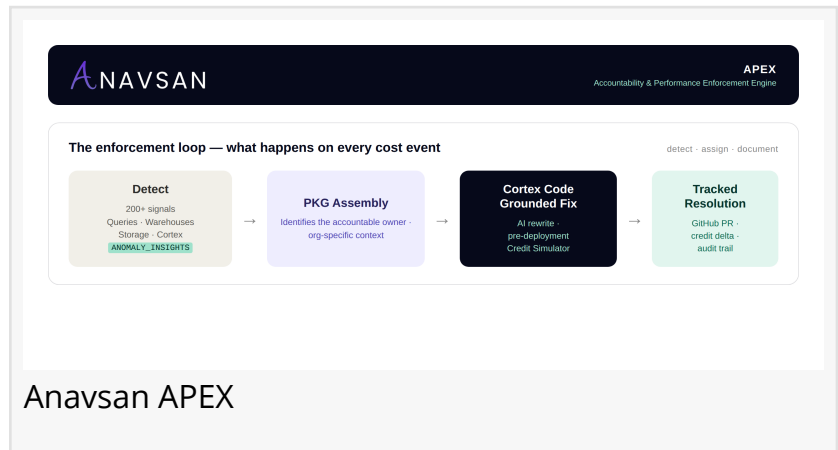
ANAVSAN

APEX
Accountability & Performance Enforcement Engine

The enforcement loop — what happens on every cost event

detect · assign · document

Detect
200+ signals
Queries · Warehouses
Storage · Cortex
ANOMALY_INSIGHTS

→

PKG Assembly
Identifies the accountable owner · org-specific context

→

Cortex Code Grounded Fix
AI rewrite · pre-deployment Credit Simulator

→

Tracked Resolution
GitHub PR · credit delta · audit trail

Anavsan APEX